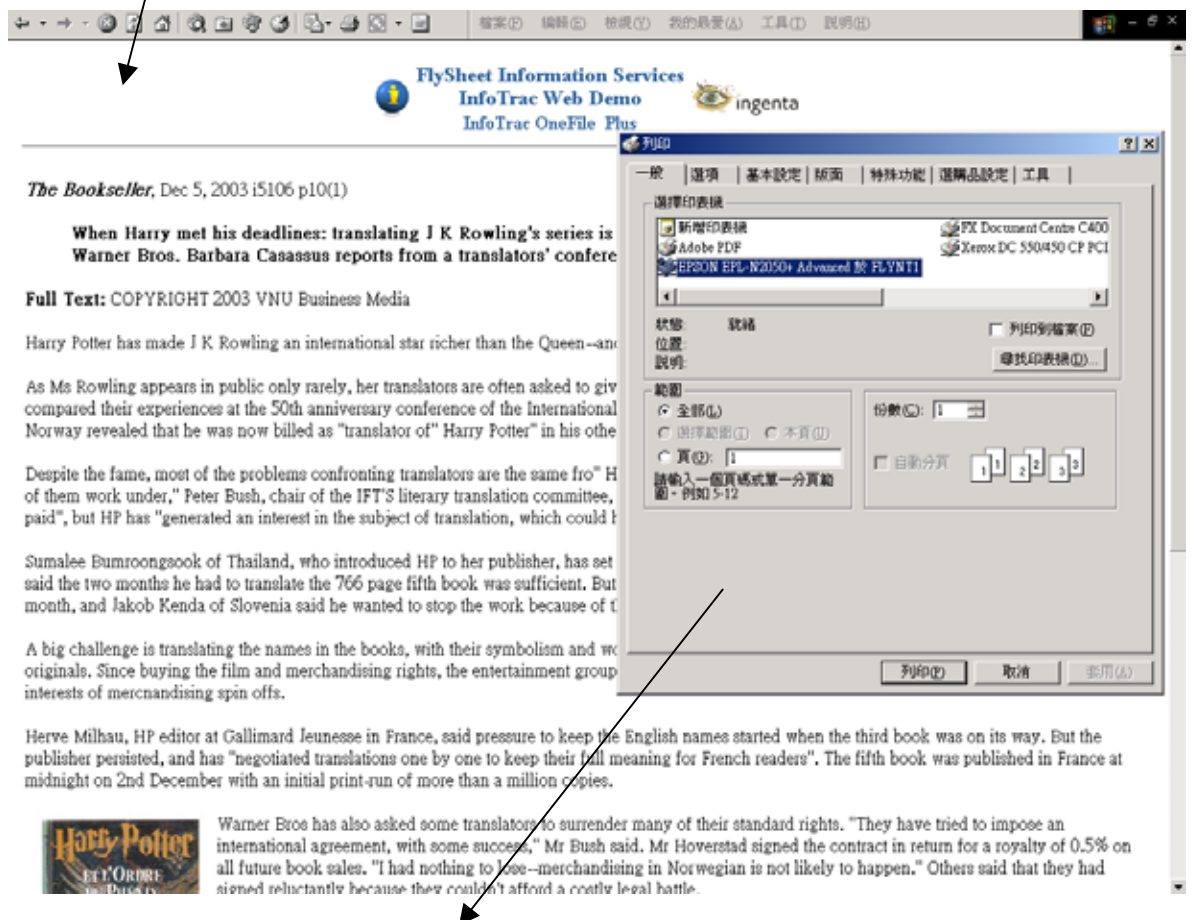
檔案(F) 編輯(E) 檢視(V) 我的最愛(A) 工具(T) 說明(H)

FlySheet Information Services
InfoTrac Web Demo
InfoTrac OneFile Plus
ingenta

列印

一般 | 選項 | 基本設定 | 版面 | 特殊功能 | 選購品設定 | 工具

選擇印表機
新增印表機
Adobe PDF
EPSON EPL-N2050+ Advanced 於 FLYNT1
FX Document Centre C400
Xerox DC 550/450 CP PCI

狀態: 就緒
位置:
說明:
列印到檔案(F)
尋找印表機(D)...

範圍
全部(L)
選擇範圍(T) 本頁(U)
頁(G): 1
請輸入一個頁碼或單一分頁範圍。例如 5-12

份數(C): 1
自動分頁

列印(P) 取消 套用(A)

The Bookseller, Dec 5, 2003 i5106 p10(1)

When Harry met his deadlines: translating J K Rowling's series is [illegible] Warner Bros. Barbara Casassus reports from a translators' confere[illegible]

Full Text: COPYRIGHT 2003 VNU Business Media

Harry Potter has made J K Rowling an international star richer than the Queen--an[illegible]

As Ms Rowling appears in public only rarely, her translators are often asked to giv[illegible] compared their experiences at the 50th anniversary conference of the International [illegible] Norway revealed that he was now billed as "translator of" Harry Potter" in his othe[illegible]

Despite the fame, most of the problems confronting translators are the same fro" H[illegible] of them work under," Peter Bush, chair of the IFT'S literary translation committee, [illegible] paid", but HP has "generated an interest in the subject of translation, which could h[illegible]

Sumalee Bumroongsook of Thailand, who introduced HP to her publisher, has set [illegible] said the two months he had to translate the 766 page fifth book was sufficient. But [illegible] month, and Jakob Kenda of Slovenia said he wanted to stop the work because of t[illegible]

A big challenge is translating the names in the books, with their symbolism and wo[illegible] originals. Since buying the film and merchandising rights, the entertainment group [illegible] interests of mercnandising spin offs.

Herve Milhau, HP editor at Gallimard Jeunesse in France, said pressure to keep the English names started when the third book was on its way. But the publisher persisted, and has "negotiated translations one by one to keep their full meaning for French readers". The fifth book was published in France at midnight on 2nd December with an initial print-run of more than a million copies.

Harry Potter ET L'ORDRE

Warner Bros has also asked some translators to surrender many of their standard rights. "They have tried to impose an international agreement, with some success," Mr Bush said. Mr Hoverstad signed the contract in return for a royalty of 0.5% on all future book sales. "I had nothing to lose--merchandising in Norwegian is not likely to happen." Others said that they had signed reluctantly because they couldn't afford a costly legal battle.